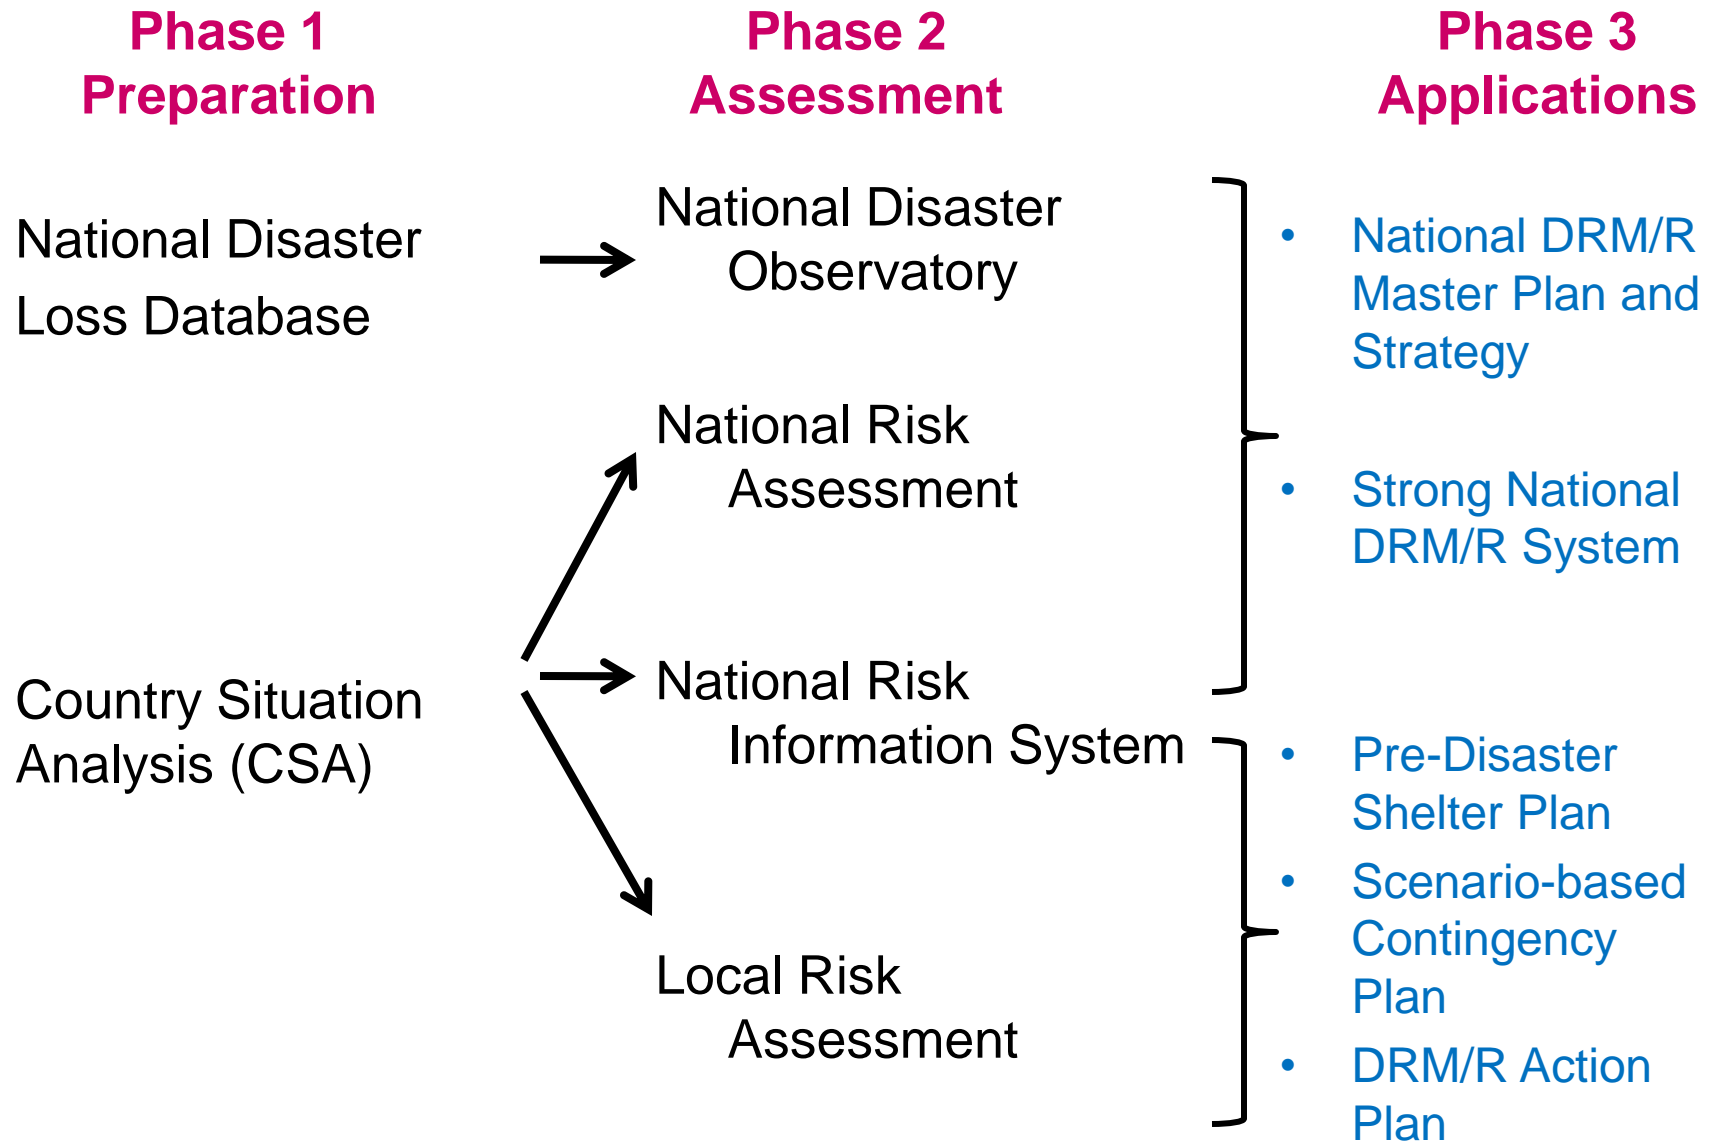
Phase 1
Preparation

Phase 2
Assessment

Phase 3
Applications

National Disaster Loss Database

Country Situation Analysis (CSA)

National Disaster Observatory

National Risk Assessment

National Risk Information System

Local Risk Assessment

• National DRM/R Master Plan and Strategy

• Strong National DRM/R System

• Pre-Disaster Shelter Plan

• Scenario-based Contingency Plan

• DRM/R Action Plan